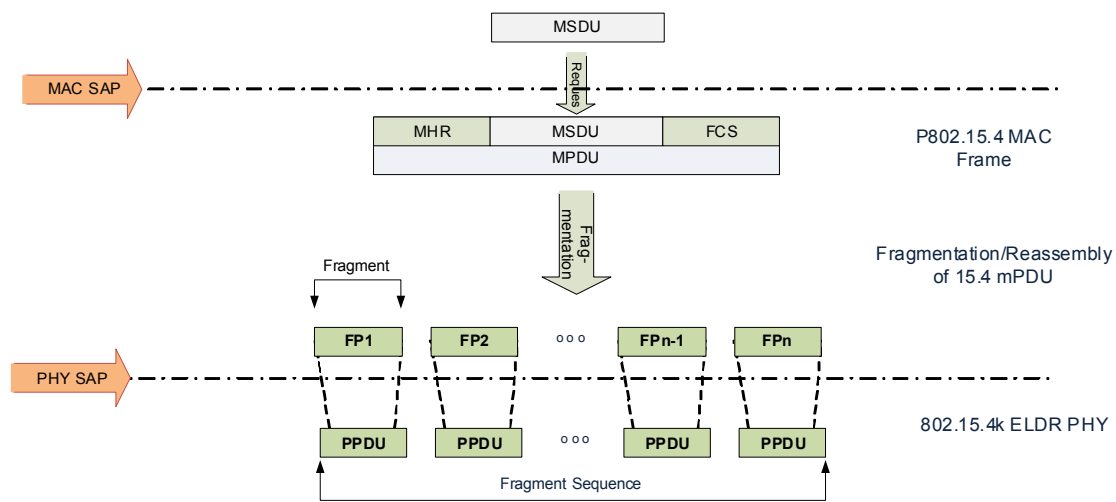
MSDU

MAC SAP

Reques

MHR | MSDU | FCS
MPDU

P802.15.4 MAC Frame

Frag-mentation

Fragmentation/Reassembly of 15.4 mPDU

Fragment

FP1 FP2 ooo FPn-1 FPn

PHY SAP

PPDU PPDU ooo PPDU PPDU

802.15.4k ELDR PHY

Fragment Sequence